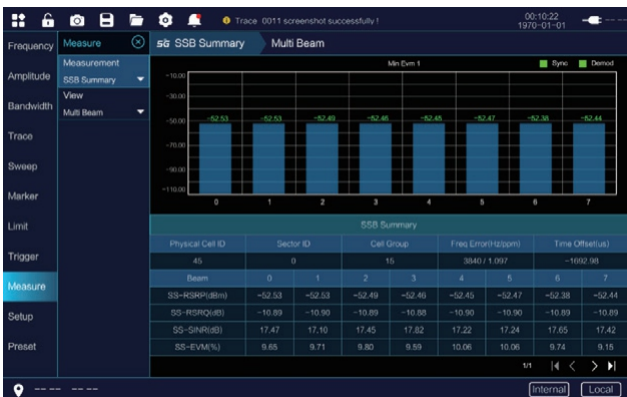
Trace 0011 screenshot successfully !

00:10:22
1970-01-01

Frequency
Amplitude
Bandwidth
Trace
Sweep
Marker
Limit
Trigger
Measure
Setup
Preset

Measure
Measurement
SSB Summary
View
Multi Beam

SSB Summary
Multi Beam

Min Evm 1
Sync
Demod

-10.00
-30.00
-50.00
-70.00
-90.00
-110.00

-52.53
-52.53
-52.49
-52.46
-52.45
-52.47
-52.38
-52.44

0
1
2
3
4
5
6
7

SSB Summary

| Physical Cell ID | | Sector ID | | Cell Group | | Freq Error(Hz/ppm) | | Time Offset(us) | |
|---|---|---|---|---|---|---|---|---|---|
| 45 | | 0 | | 15 | | 3840 / 1.097 | | -1692.98 | |
| Beam | | 0 | 1 | 2 | 3 | 4 | 5 | 6 | 7 |
| SS-RSRP(dBm) | | -52.53 | -52.53 | -52.49 | -52.46 | -52.45 | -52.47 | -52.38 | -52.44 |
| SS-RSRQ(dB) | | -10.89 | -10.90 | -10.89 | -10.88 | -10.90 | -10.90 | -10.89 | -10.89 |
| SS-SINR(dB) | | 17.47 | 17.10 | 17.45 | 17.82 | 17.22 | 17.24 | 17.65 | 17.42 |
| SS-EVM(%) | | 9.65 | 9.71 | 9.80 | 9.59 | 10.06 | 10.06 | 9.74 | 9.15 |

1/1

-- -- -- --
Internal
Local